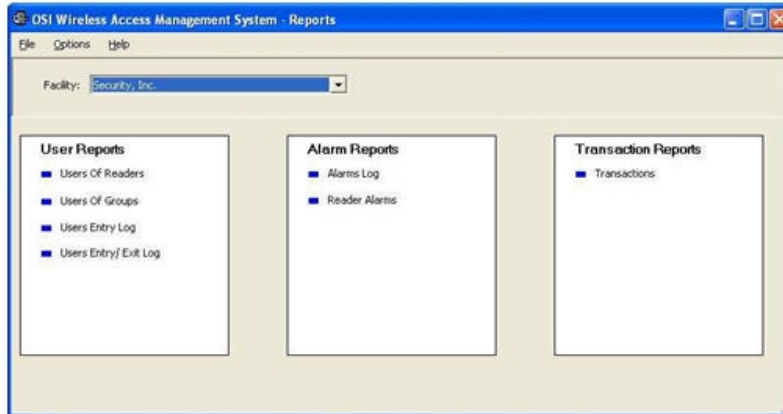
OSI Wireless Access Management System - Reports

File Options Help

Facility: Security, Inc.

User Reports

Users Of Readers

Users Of Groups

Users Entry Log

Users Entry/ Exit Log

Alarm Reports

Alarms Log

Reader Alarms

Transaction Reports

Transactions